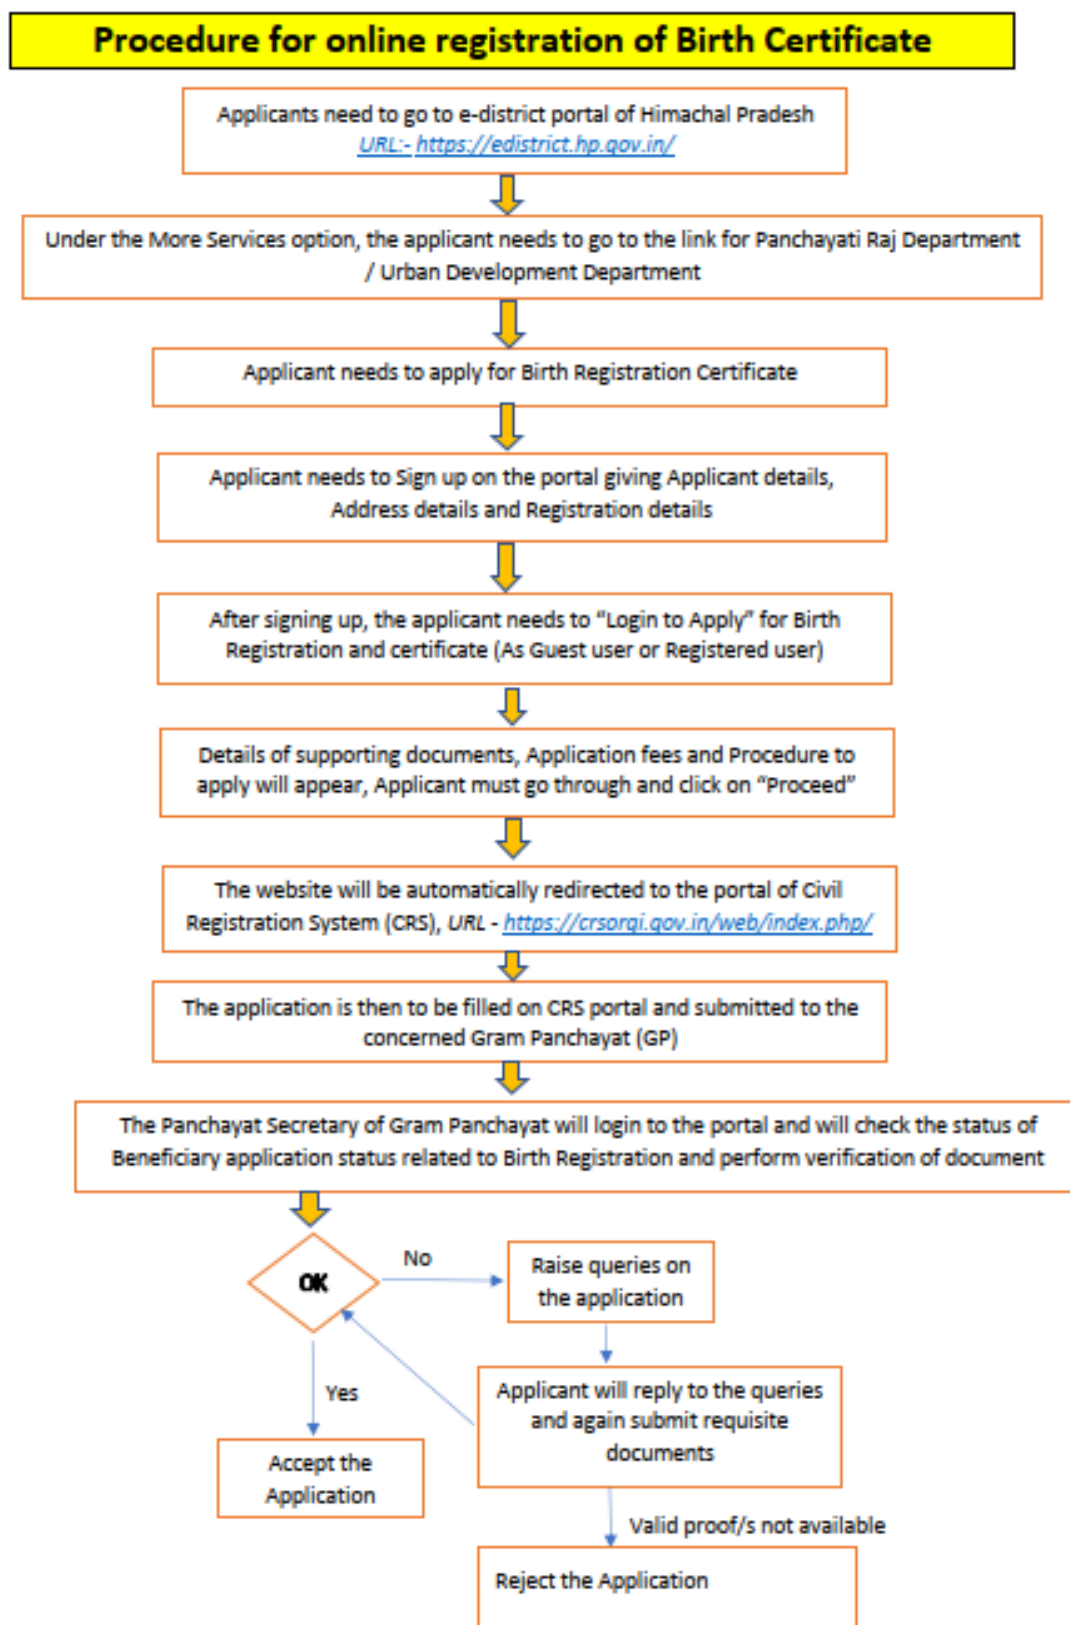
Procedure for online registration of Birth Certificate

Applicants need to go to e-district portal of Himachal Pradesh
URL:- https://edistrict.hp.gov.in/

Under the More Services option, the applicant needs to go to the link for Panchayati Raj Department / Urban Development Department

Applicant needs to apply for Birth Registration Certificate

Applicant needs to Sign up on the portal giving Applicant details, Address details and Registration details

After signing up, the applicant needs to "Login to Apply" for Birth Registration and certificate (As Guest user or Registered user)

Details of supporting documents, Application fees and Procedure to apply will appear, Applicant must go through and click on "Proceed"

The website will be automatically redirected to the portal of Civil Registration System (CRS), URL - https://crsorgi.gov.in/web/index.php/

The application is then to be filled on CRS portal and submitted to the concerned Gram Panchayat (GP)

The Panchayat Secretary of Gram Panchayat will login to the portal and will check the status of Beneficiary application status related to Birth Registration and perform verification of document

OK

No

Raise queries on the application

Yes

Applicant will reply to the queries and again submit requisite documents

Accept the Application

Valid proof/s not available

Reject the Application